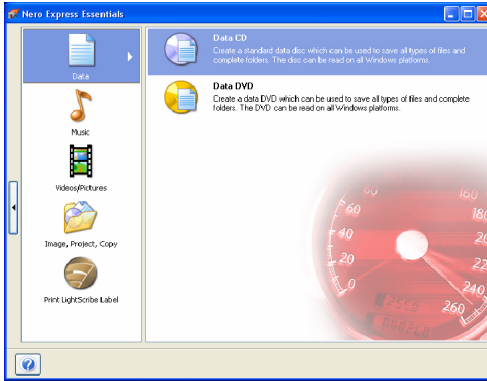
Nero Express Essentials

Data

Music

Videos/Pictures

Image, Project, Copy

Print LightScribe Label

Data CD
Create a standard data disc which can be used to save all types of files and complete folders. The disc can be read on all Windows platforms.

Data DVD
Create a data DVD which can be used to save all types of files and complete folders. The DVD can be read on all Windows platforms.

60
40
20
0
160
180
200
220
240
260